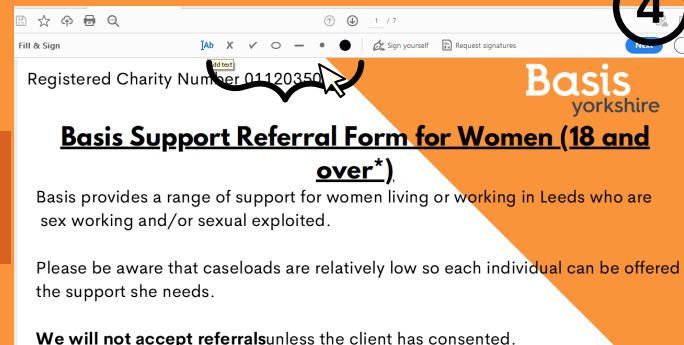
1 / 7

4

Fill & Sign

Ab

Add text

Sign yourself

Request signatures

Next

Registered Charity Number 01120350

Basis yorkshire

Basis Support Referral Form for Women (18 and over*)

Basis provides a range of support for women living or working in Leeds who are sex working and/or sexual exploited.

Please be aware that caseloads are relatively low so each individual can be offered the support she needs.

We will not accept referralsunless the client has consented.